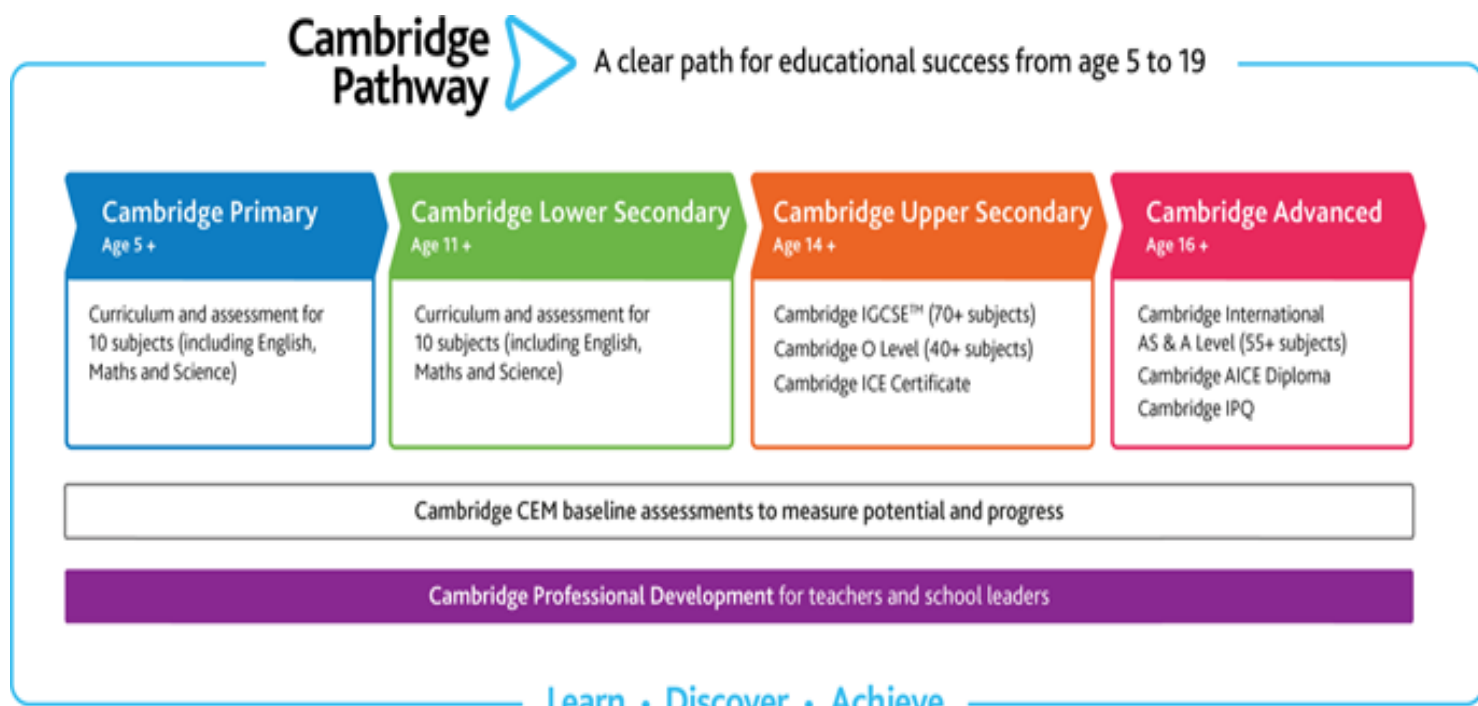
Cambridge Pathway

A clear path for educational success from age 5 to 19

Cambridge Primary
Age 5 +

Curriculum and assessment for 10 subjects (including English, Maths and Science)

Cambridge Lower Secondary
Age 11 +

Curriculum and assessment for 10 subjects (including English, Maths and Science)

Cambridge Upper Secondary
Age 14 +

Cambridge IGCSE™ (70+ subjects)
Cambridge O Level (40+ subjects)
Cambridge ICE Certificate

Cambridge Advanced
Age 16 +

Cambridge International AS & A Level (55+ subjects)
Cambridge AICE Diploma
Cambridge IPQ

Cambridge CEM baseline assessments to measure potential and progress

Cambridge Professional Development for teachers and school leaders

Learn • Discover • Achieve